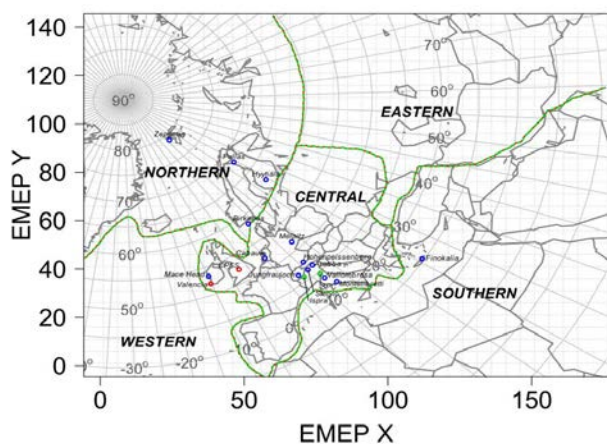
140
120
100
80
60
40
20
0
EMEP Y
0
50
100
150
EMEP X
90°
80°
70°
60°
50°
40°
30°
-30°
-20°
-10°
0°
10°
70°
60°
50°
Zeppelin
NORTHERN
EASTERN
CENTRAL
WESTERN
SOUTHERN
Birkenes
Melpitz
Hohenpeissenberg
Mace Head
Valencia
Finokalia
Ispra